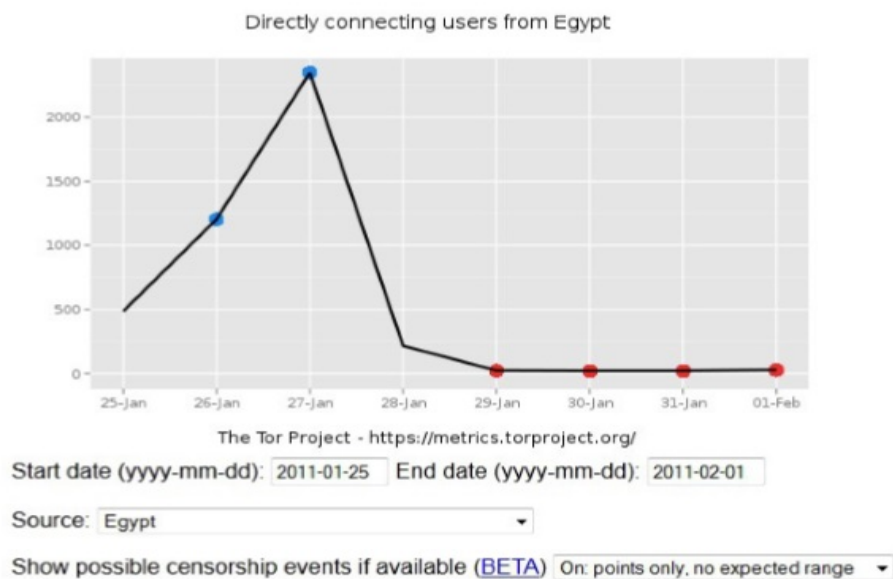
Directly connecting users from Egypt

2000
1500
1000
500
0

25-Jan 26-Jan 27-Jan 28-Jan 29-Jan 30-Jan 31-Jan 01-Feb

The Tor Project - https://metrics.torproject.org/

Start date (yyyy-mm-dd): 2011-01-25 End date (yyyy-mm-dd): 2011-02-01

Source: Egypt

Show possible censorship events if available (BETA) On: points only, no expected range